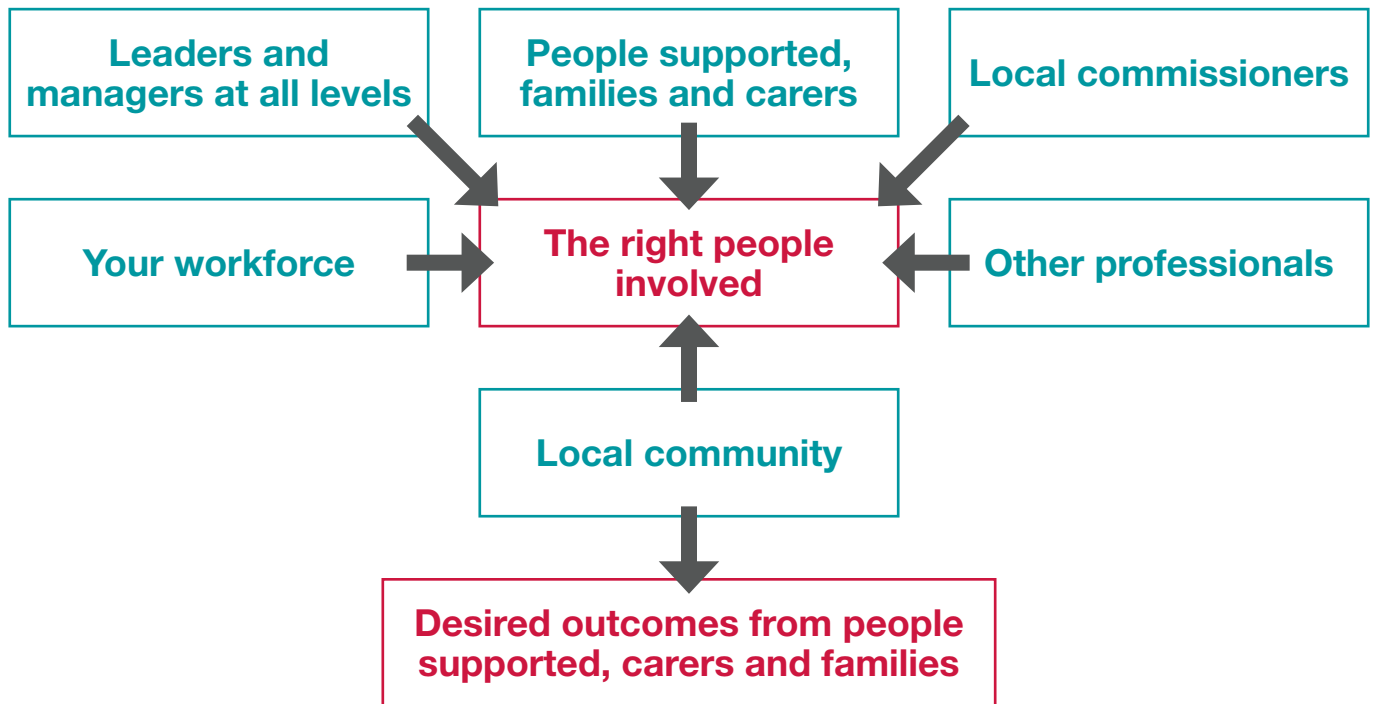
Leaders and managers at all levels

People supported, families and carers

Local commissioners

Your workforce

The right people involved

Other professionals

Local community

Desired outcomes from people supported, carers and families